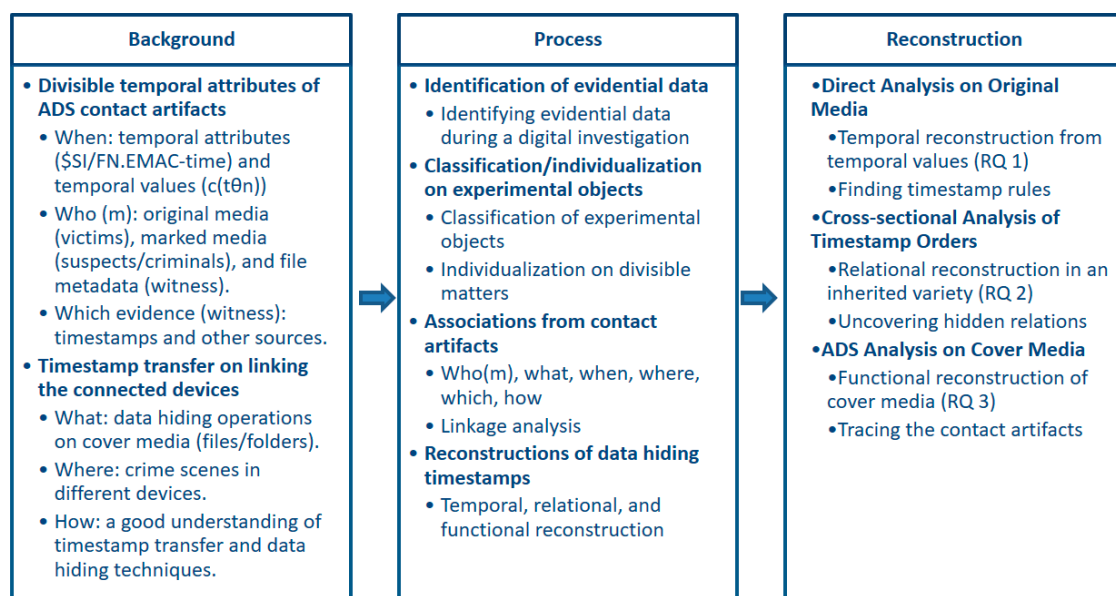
Background

• Divisible temporal attributes of ADS contact artifacts
• When: temporal attributes ($SI/FN.EMAC-time) and temporal values (c(tθn))
• Who (m): original media (victims), marked media (suspects/criminals), and file metadata (witness).
• Which evidence (witness): timestamps and other sources.
• Timestamp transfer on linking the connected devices
• What: data hiding operations on cover media (files/folders).
• Where: crime scenes in different devices.
• How: a good understanding of timestamp transfer and data hiding techniques.

Process

• Identification of evidential data
• Identifying evidential data during a digital investigation
• Classification/individualization on experimental objects
• Classification of experimental objects
• Individualization on divisible matters
• Associations from contact artifacts
• Who(m), what, when, where, which, how
• Linkage analysis
• Reconstructions of data hiding timestamps
• Temporal, relational, and functional reconstruction

Reconstruction

•Direct Analysis on Original Media
•Temporal reconstruction from temporal values (RQ 1)
•Finding timestamp rules
•Cross-sectional Analysis of Timestamp Orders
•Relational reconstruction in an inherited variety (RQ 2)
•Uncovering hidden relations
•ADS Analysis on Cover Media
•Functional reconstruction of cover media (RQ 3)
•Tracing the contact artifacts